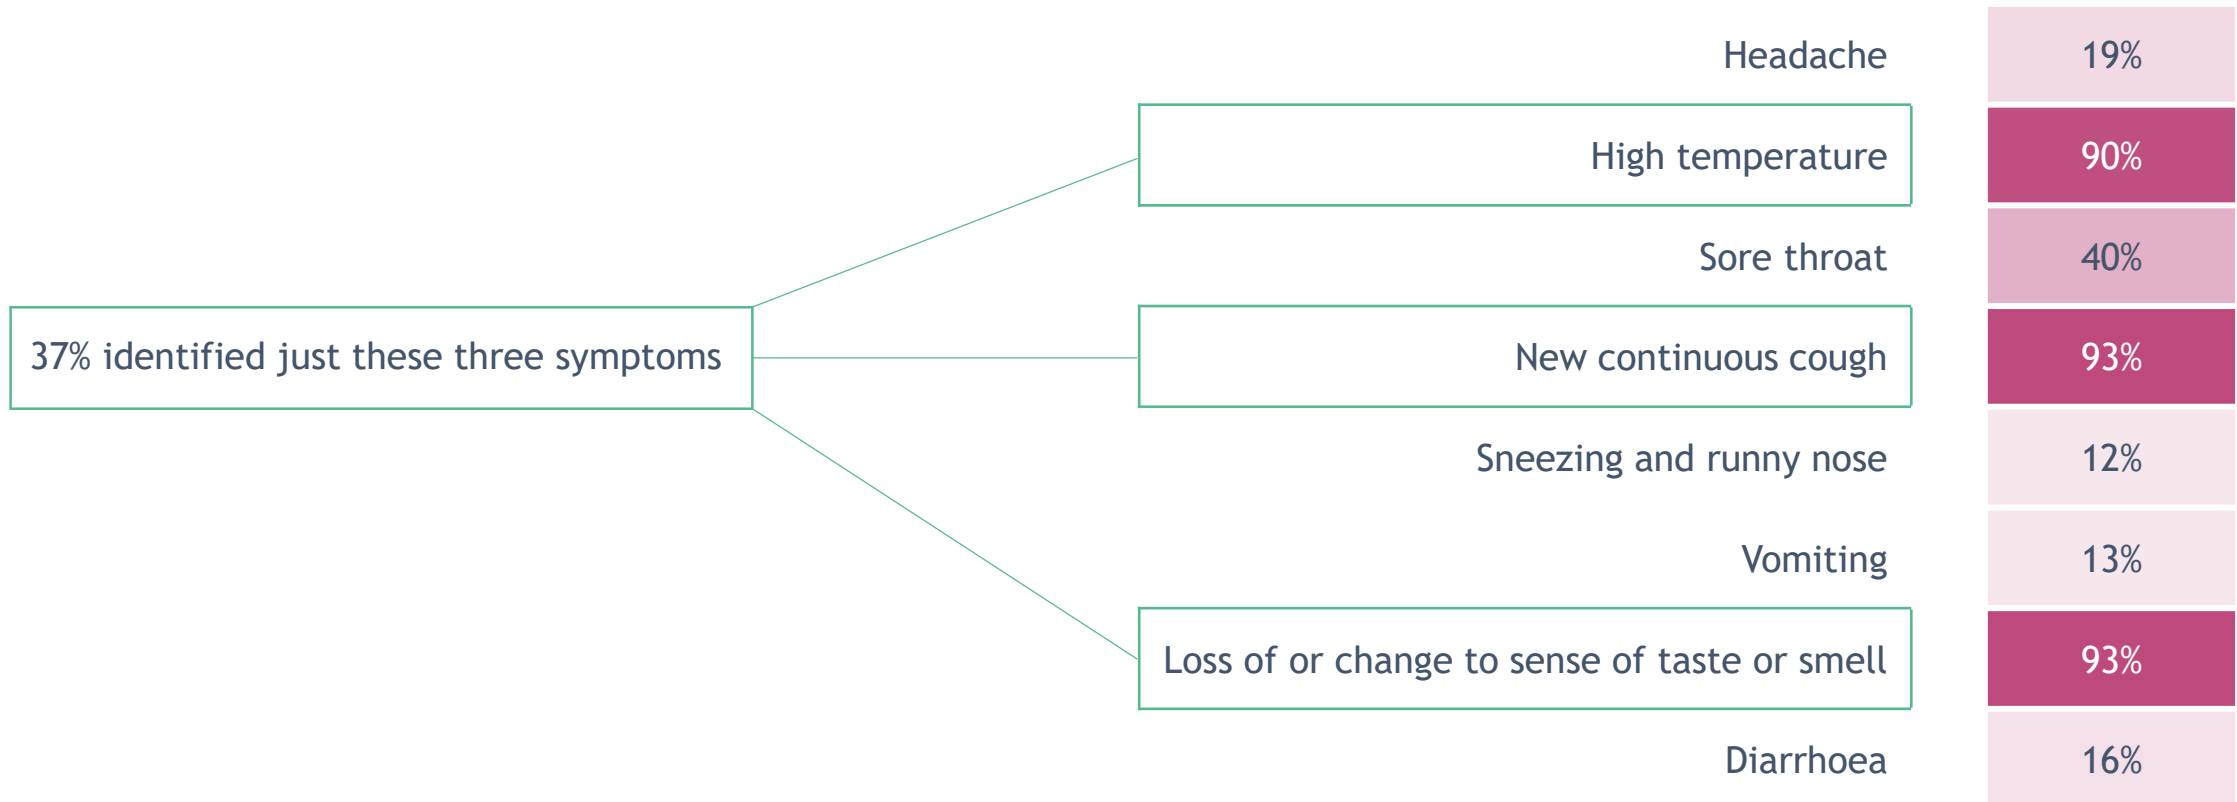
37% identified just these three symptoms

| | |
|---|---|
| Headache | 19% |
| High temperature | 90% |
| Sore throat | 40% |
| New continuous cough | 93% |
| Sneezing and runny nose | 12% |
| Vomiting | 13% |
| Loss of or change to sense of taste or smell | 93% |
| Diarrhoea | 16% |